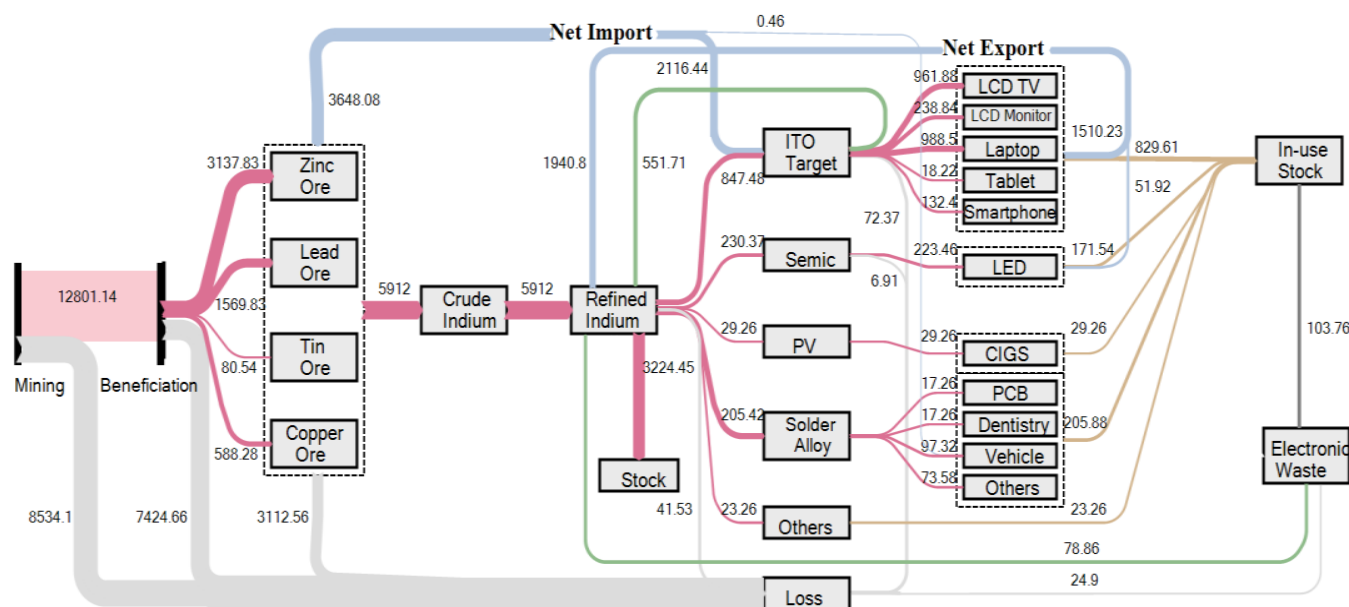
Net Import
0.46
Net Export
3648.08
2116.44
961.88
LCD TV
238.84
LCD Monitor
1510.23
3137.83
Zinc Ore
1940.8
551.71
ITO Target
988.5
Laptop
829.61
In-use Stock
847.48
18.22
Tablet
51.92
132.4
Smartphone
72.37
Lead Ore
230.37
Semic
223.46
LED
171.54
12801.14
1569.83
5912
Crude Indium
5912
Refined Indium
6.91
103.76
Mining
Beneficiation
80.54
Tin Ore
29.26
PV
29.26
CIGS
29.26
3224.45
17.26
PCB
17.26
Dentistry
205.88
205.42
Solder Alloy
Copper Ore
97.32
Vehicle
Electronic Waste
588.28
73.58
Others
Stock
41.53
23.26
Others
23.26
8534.1
7424.66
3112.56
78.86
24.9
Loss